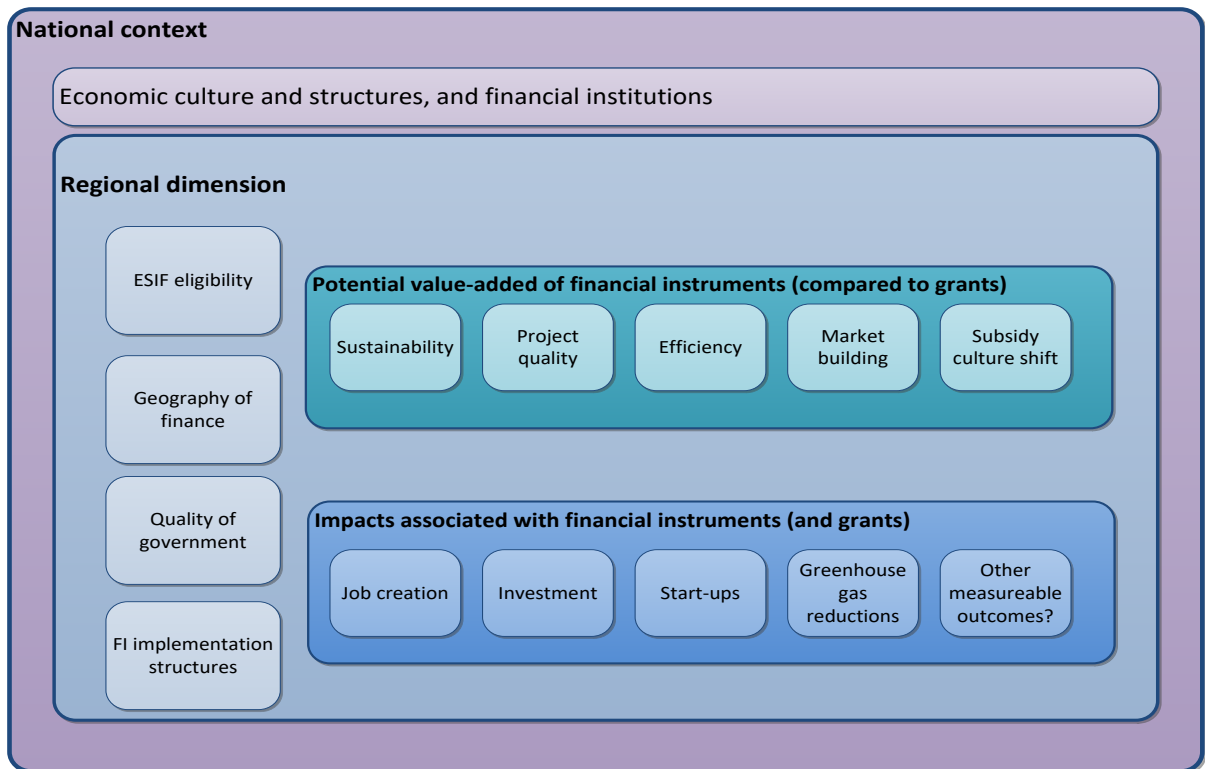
National context

Economic culture and structures, and financial institutions

Regional dimension

ESIF eligibility

Geography of finance

Quality of government

FI implementation structures

Potential value-added of financial instruments (compared to grants)

Sustainability

Project quality

Efficiency

Market building

Subsidy culture shift

Impacts associated with financial instruments (and grants)

Job creation

Investment

Start-ups

Greenhouse gas reductions

Other measureable outcomes?